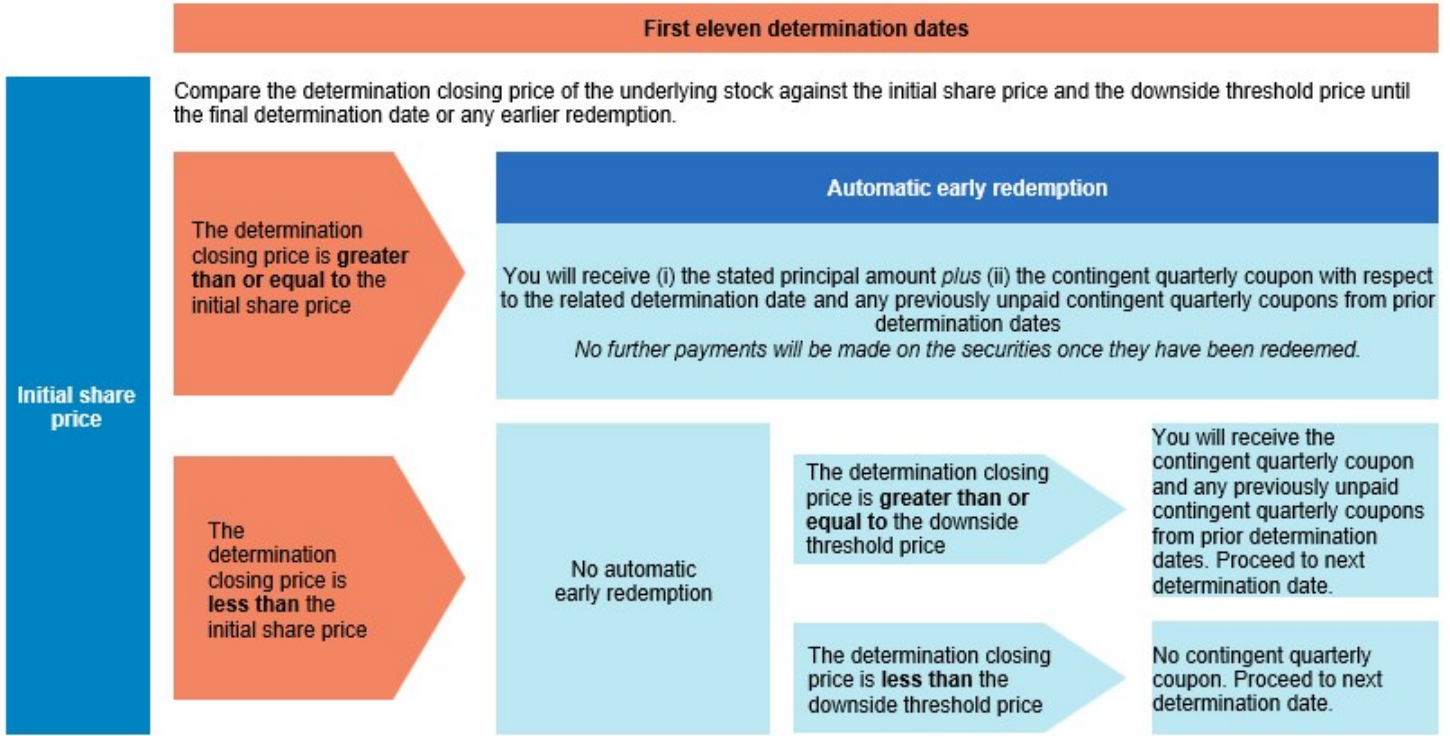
First eleven determination dates

Initial share price

Compare the determination closing price of the underlying stock against the initial share price and the downside threshold price until the final determination date or any earlier redemption.

The determination closing price is **greater than or equal to** the initial share price

Automatic early redemption

You will receive (i) the stated principal amount *plus* (ii) the contingent quarterly coupon with respect to the related determination date and any previously unpaid contingent quarterly coupons from prior determination dates
*No further payments will be made on the securities once they have been redeemed.*

The determination closing price is **less than** the initial share price

No automatic early redemption

The determination closing price is **greater than or equal to** the downside threshold price

You will receive the contingent quarterly coupon and any previously unpaid contingent quarterly coupons from prior determination dates. Proceed to next determination date.

The determination closing price is **less than** the downside threshold price

No contingent quarterly coupon. Proceed to next determination date.